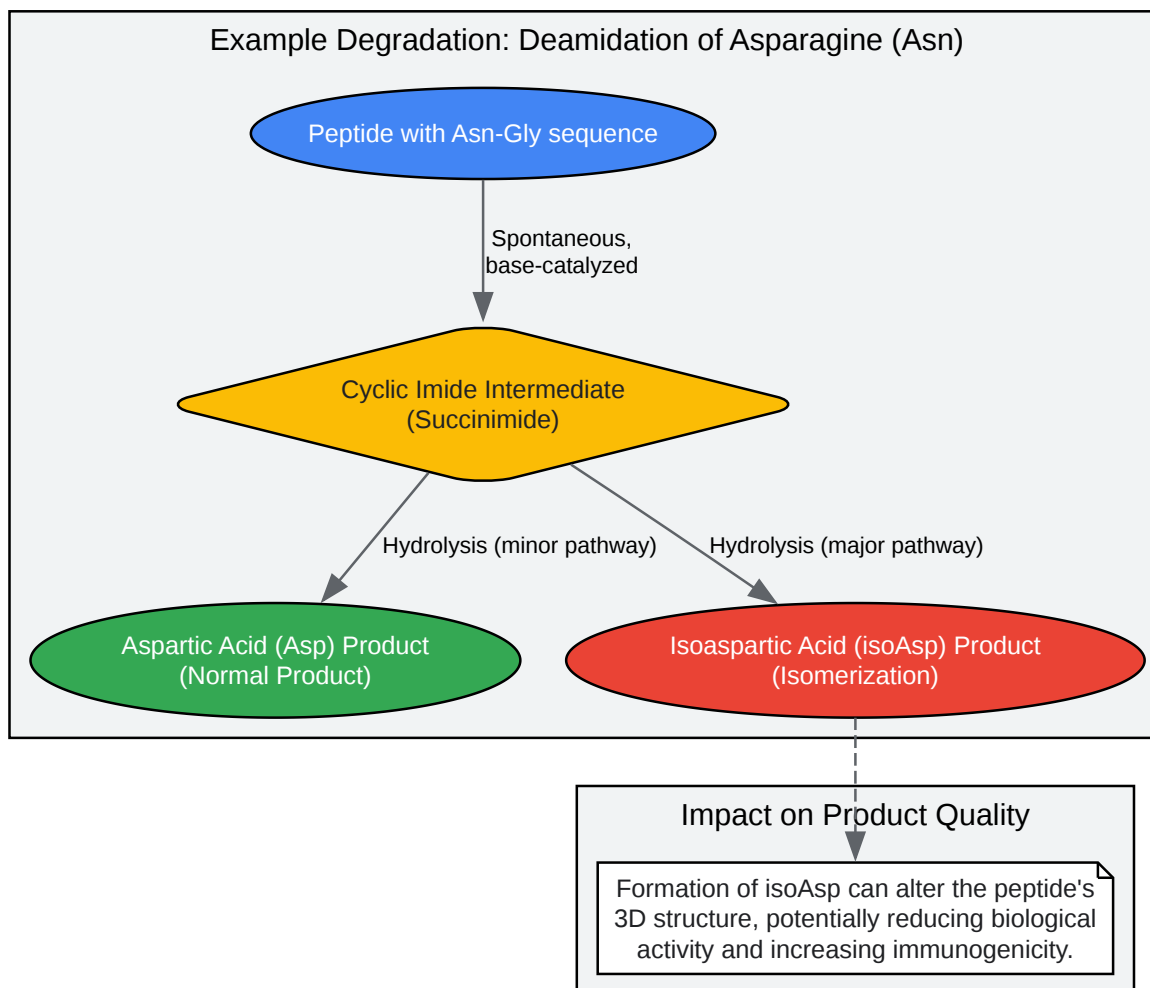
Example Degradation: Deamidation of Asparagine (Asn)

Peptide with Asn-Gly sequence

Spontaneous, base-catalyzed

Cyclic Imide Intermediate (Succinimide)

Hydrolysis (minor pathway)

Hydrolysis (major pathway)

Aspartic Acid (Asp) Product (Normal Product)

Isoaspartic Acid (isoAsp) Product (Isomerization)

Impact on Product Quality

Formation of isoAsp can alter the peptide's 3D structure, potentially reducing biological activity and increasing immunogenicity.